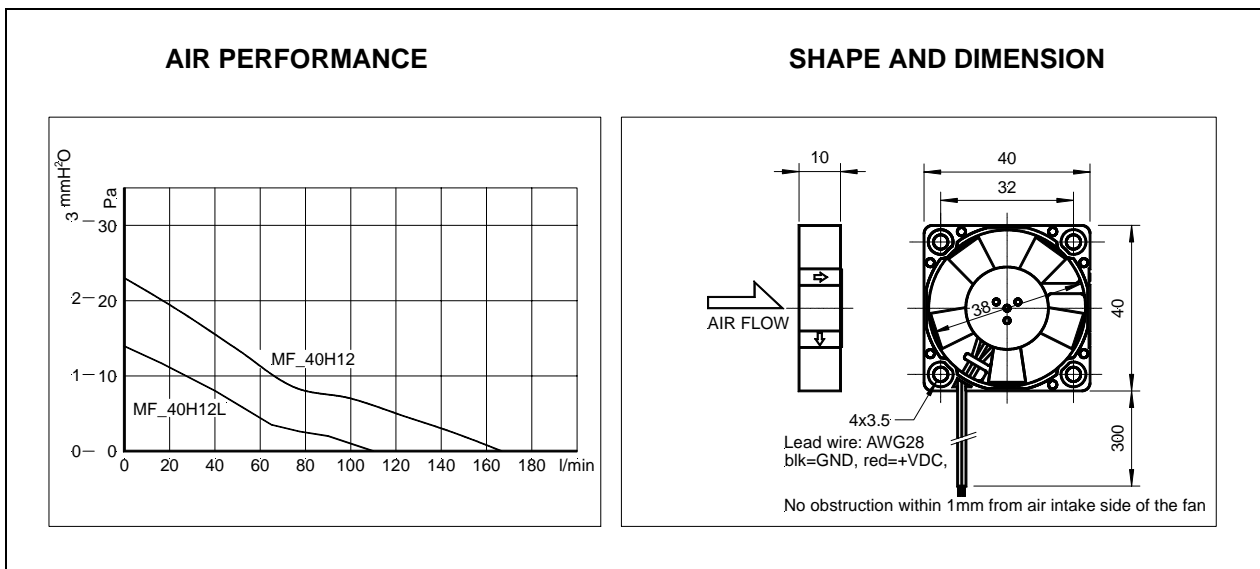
AIR PERFORMANCE

SHAPE AND DIMENSION

mmH²O
Pa
3
30
2
20
1
10
0
0
0
20
40
60
80
100
120
140
160
180
l/min

MF_40H12
MF_40H12L

10
40
32
38
40
300
AIR FLOW
4x3.5
Lead wire: AWG28
blk=GND, red=+VDC,
No obstruction within 1mm from air intake side of the fan